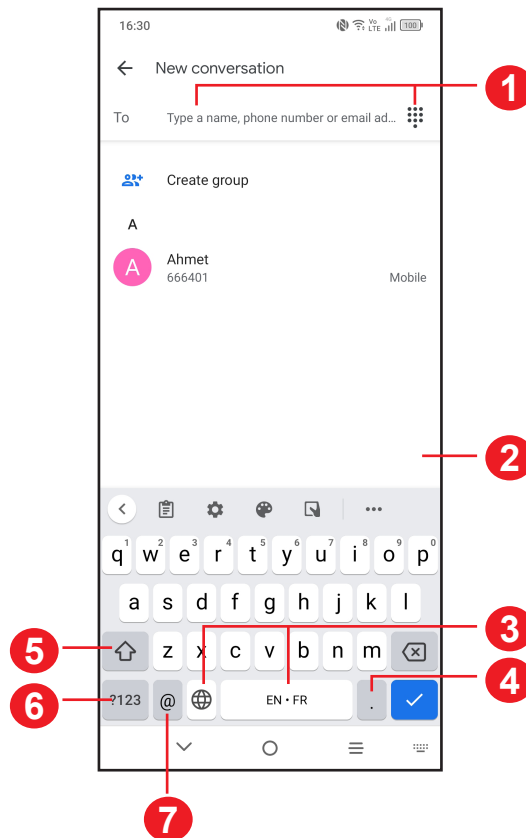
16:30

New conversation

To Type a name, phone number or email ad...

1

Create group

A

A Ahmet
666401 Mobile

2

q1 w2 e3 r4 t5 y6 u7 i8 o9 p0

a s d f g h j k l

3

5 z x c v b n m

4

6 ?123 @ EN • FR .

7